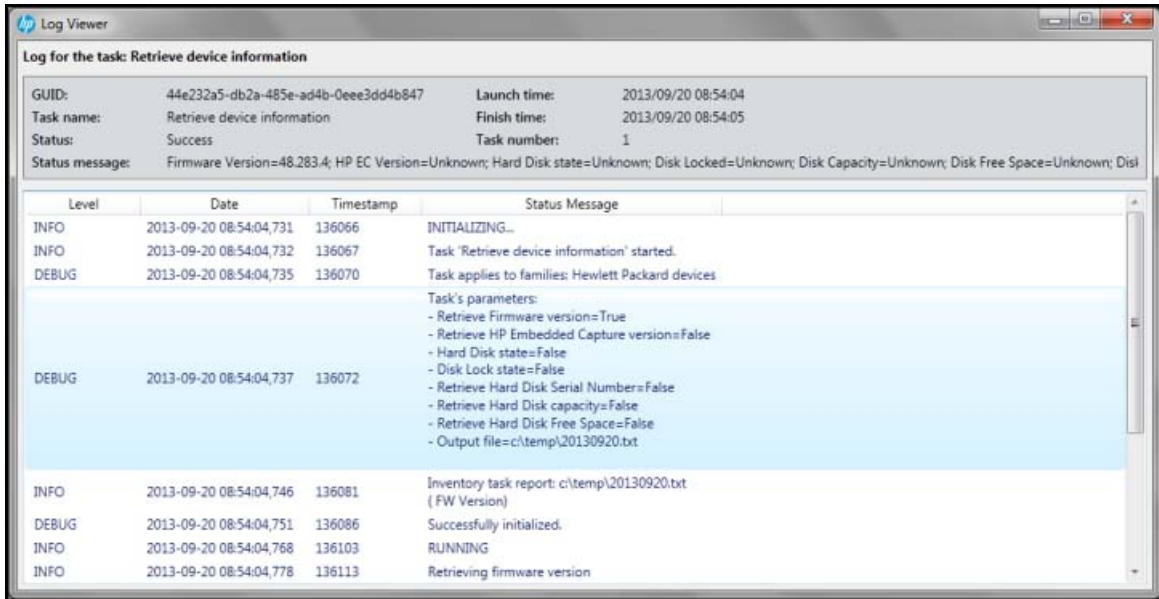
hp Log Viewer

Log for the task: Retrieve device information

GUID: 44e232a5-db2a-485e-ad4b-0eee3dd4b847
Launch time: 2013/09/20 08:54:04
Task name: Retrieve device information
Finish time: 2013/09/20 08:54:05
Status: Success
Task number: 1
Status message: Firmware Version=48.283.4; HP EC Version=Unknown; Hard Disk state=Unknown; Disk Locked=Unknown; Disk Capacity=Unknown; Disk Free Space=Unknown; Disl

| Level | Date | Timestamp | Status Message |
|---|---|---|---|
| INFO | 2013-09-20 08:54:04,731 | 136066 | INITIALIZING... |
| INFO | 2013-09-20 08:54:04,732 | 136067 | Task 'Retrieve device information' started. |
| DEBUG | 2013-09-20 08:54:04,735 | 136070 | Task applies to families: Hewlett Packard devices |
| DEBUG | 2013-09-20 08:54:04,737 | 136072 | Task's parameters: - Retrieve Firmware version=True - Retrieve HP Embedded Capture version=False - Hard Disk state=False - Disk Lock state=False - Retrieve Hard Disk Serial Number=False - Retrieve Hard Disk capacity=False - Retrieve Hard Disk Free Space=False - Output file=c:\temp\20130920.txt |
| INFO | 2013-09-20 08:54:04,746 | 136081 | Inventory task report: c:\temp\20130920.txt ( FW Version) |
| DEBUG | 2013-09-20 08:54:04,751 | 136086 | Successfully initialized. |
| INFO | 2013-09-20 08:54:04,768 | 136103 | RUNNING |
| INFO | 2013-09-20 08:54:04,778 | 136113 | Retrieving firmware version |